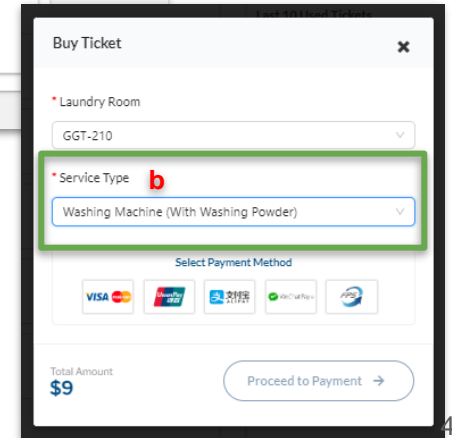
Last 10 Used Tickets

Buy Ticket

* Laundry Room

GGT-210

* Service Type b

Washing Machine (With Washing Powder)

Select Payment Method

VISA UnionPay 支付宝 ALIPAY WeChat Pay FPS

Total Amount
$9

Proceed to Payment →

4